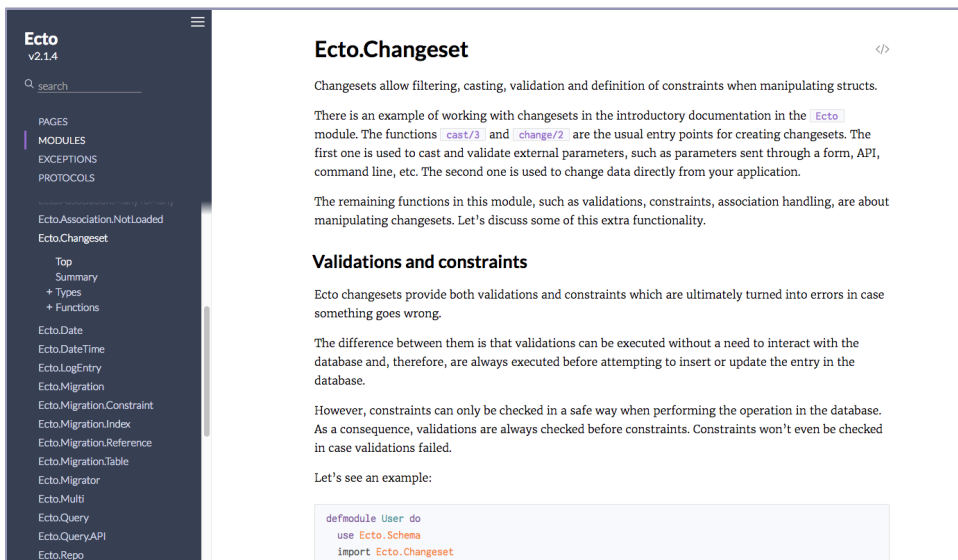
Ecto
v2.1.4

search

PAGES
MODULES
EXCEPTIONS
PROTOCOLS

Ecto.Association.NotLoaded
Ecto.Changeset
Top
Summary
+ Types
+ Functions
Ecto.Date
Ecto.DateTime
Ecto.LogEntry
Ecto.Migration
Ecto.Migration.Constraint
Ecto.Migration.Index
Ecto.Migration.Reference
Ecto.Migration.Table
Ecto.Migrator
Ecto.Multi
Ecto.Query
Ecto.Query.API
Ecto.Repo

Ecto.Changeset

</>

Changesets allow filtering, casting, validation and definition of constraints when manipulating structs.

There is an example of working with changesets in the introductory documentation in the Ecto module. The functions cast/3 and change/2 are the usual entry points for creating changesets. The first one is used to cast and validate external parameters, such as parameters sent through a form, API, command line, etc. The second one is used to change data directly from your application.

The remaining functions in this module, such as validations, constraints, association handling, are about manipulating changesets. Let's discuss some of this extra functionality.

Validations and constraints

Ecto changesets provide both validations and constraints which are ultimately turned into errors in case something goes wrong.

The difference between them is that validations can be executed without a need to interact with the database and, therefore, are always executed before attempting to insert or update the entry in the database.

However, constraints can only be checked in a safe way when performing the operation in the database. As a consequence, validations are always checked before constraints. Constraints won't even be checked in case validations failed.

Let's see an example:

defmodule User do
  use Ecto.Schema
  import Ecto.Changeset